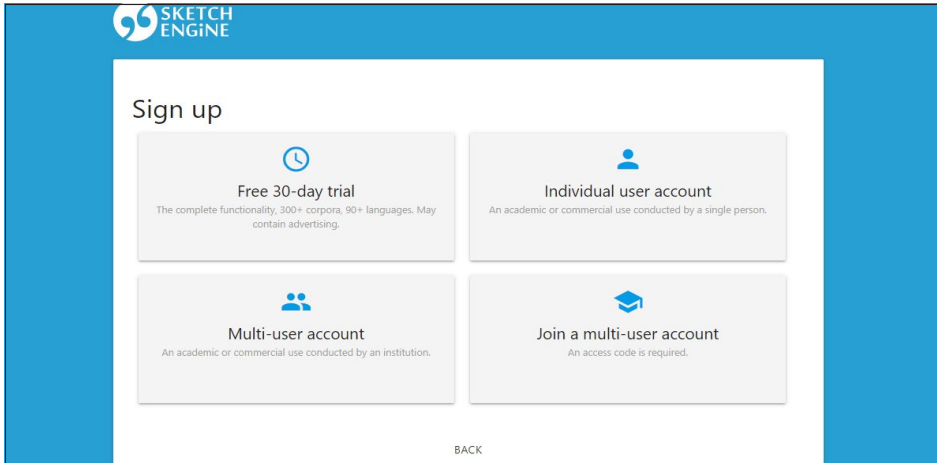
SKETCH ENGiNE

Sign up

Free 30-day trial
The complete functionality, 300+ corpora, 90+ languages. May contain advertising.

Individual user account
An academic or commercial use conducted by a single person.

Multi-user account
An academic or commercial use conducted by an institution.

Join a multi-user account
An access code is required.

BACK